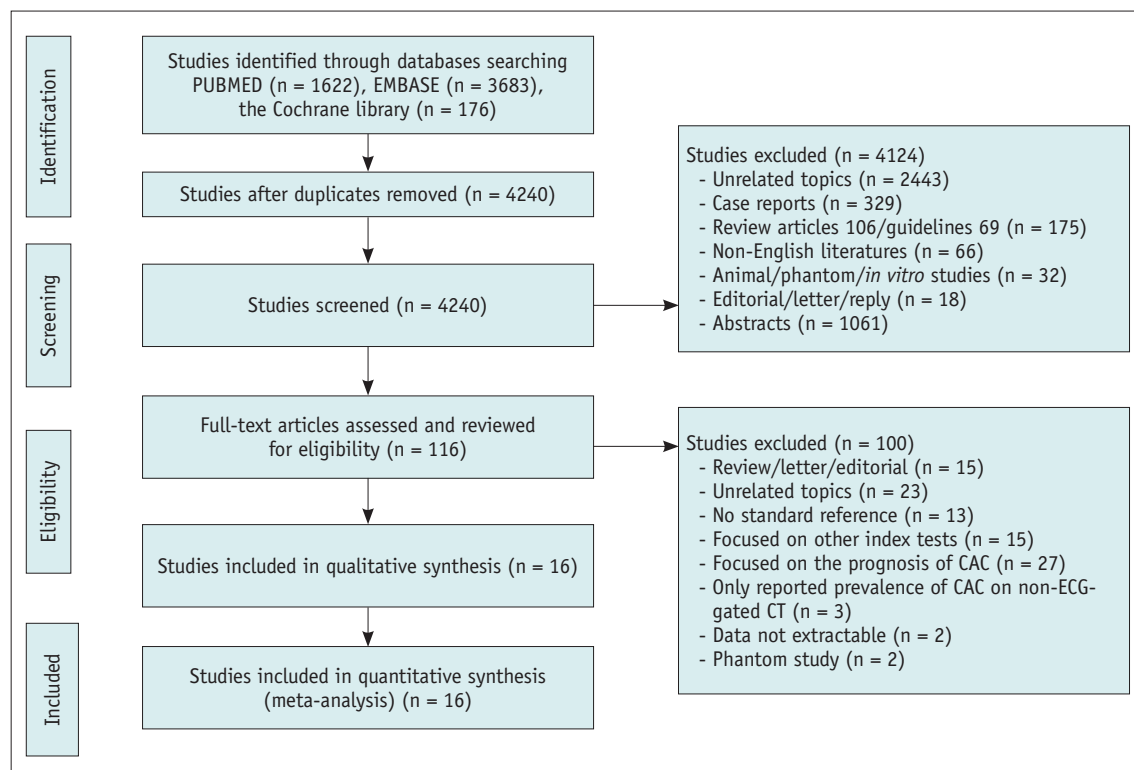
Identification

Studies identified through databases searching PUBMED (n = 1622), EMBASE (n = 3683), the Cochrane library (n = 176)

Studies after duplicates removed (n = 4240)

Studies excluded (n = 4124)
- Unrelated topics (n = 2443)
- Case reports (n = 329)
- Review articles 106/guidelines 69 (n = 175)
- Non-English literatures (n = 66)
- Animal/phantom/in vitro studies (n = 32)
- Editorial/letter/reply (n = 18)
- Abstracts (n = 1061)

Screening

Studies screened (n = 4240)

Full-text articles assessed and reviewed for eligibility (n = 116)

Studies excluded (n = 100)
- Review/letter/editorial (n = 15)
- Unrelated topics (n = 23)
- No standard reference (n = 13)
- Focused on other index tests (n = 15)
- Focused on the prognosis of CAC (n = 27)
- Only reported prevalence of CAC on non-ECG-gated CT (n = 3)
- Data not extractable (n = 2)
- Phantom study (n = 2)

Eligibility

Studies included in qualitative synthesis (n = 16)

Included

Studies included in quantitative synthesis (meta-analysis) (n = 16)